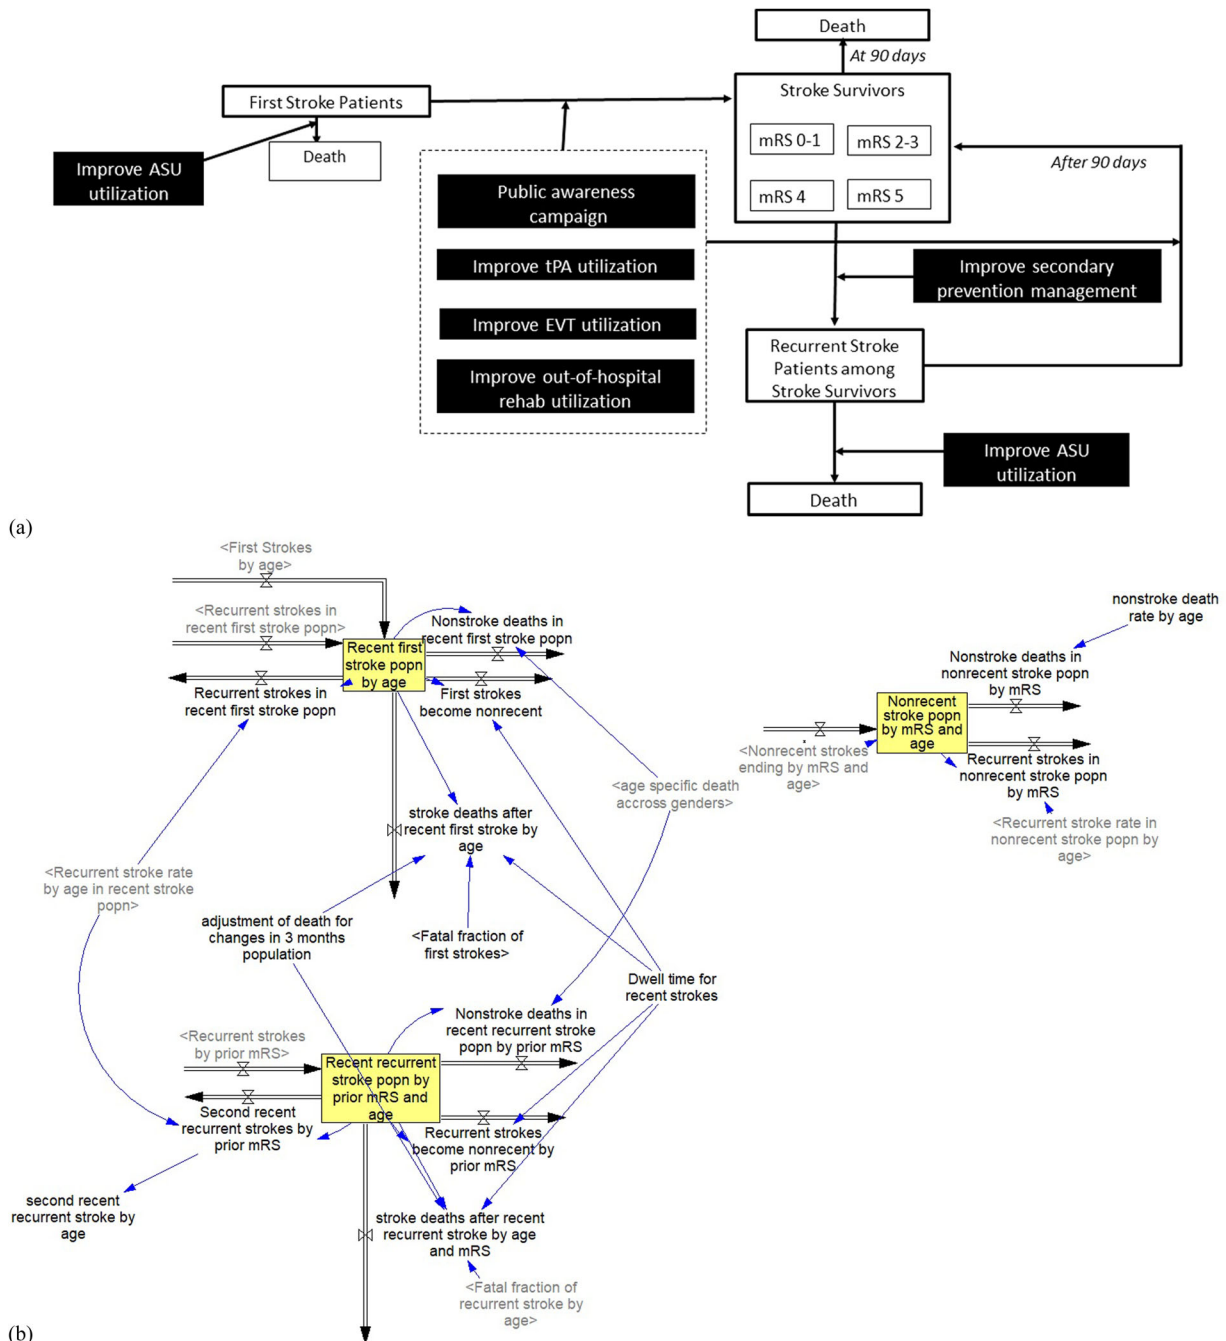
Death

At 90 days

First Stroke Patients

Stroke Survivors

Improve ASU utilization

Death

mRS 0-1

mRS 2-3

After 90 days

Public awareness campaign

mRS 4

mRS 5

Improve tPA utilization

Improve secondary prevention management

Improve EVT utilization

Recurrent Stroke Patients among Stroke Survivors

Improve out-of-hospital rehab utilization

Improve ASU utilization

Death

(a)

<First Strokes by age>

<Recurrent strokes in recent first stroke popn>

Nonstroke deaths in recent first stroke popn

Recent first stroke popn by age

Recurrent strokes in recent first stroke popn

First strokes become nonrecent

nonstroke death rate by age

Nonstroke deaths in nonrecent stroke popn by mRS

Nonrecent stroke popn by mRS and age

<Nonrecent strokes ending by mRS and age>

Recurrent strokes in nonrecent stroke popn by mRS

<age specific death accross genders>

stroke deaths after recent first stroke by age

<Recurrent stroke rate in nonrecent stroke popn by age>

<Recurrent stroke rate by age in recent stroke popn>

adjustment of death for changes in 3 months population

<Fatal fraction of first strokes>

Dwell time for recent strokes

Nonstroke deaths in recent recurrent stroke popn by prior mRS

<Recurrent strokes by prior mRS>

Recent recurrent stroke popn by prior mRS and age

Second recent recurrent strokes by prior mRS

Recurrent strokes become nonrecent by prior mRS

second recent recurrent stroke by age

stroke deaths after recent recurrent stroke by age and mRS

<Fatal fraction of recurrent stroke by age>

(b)